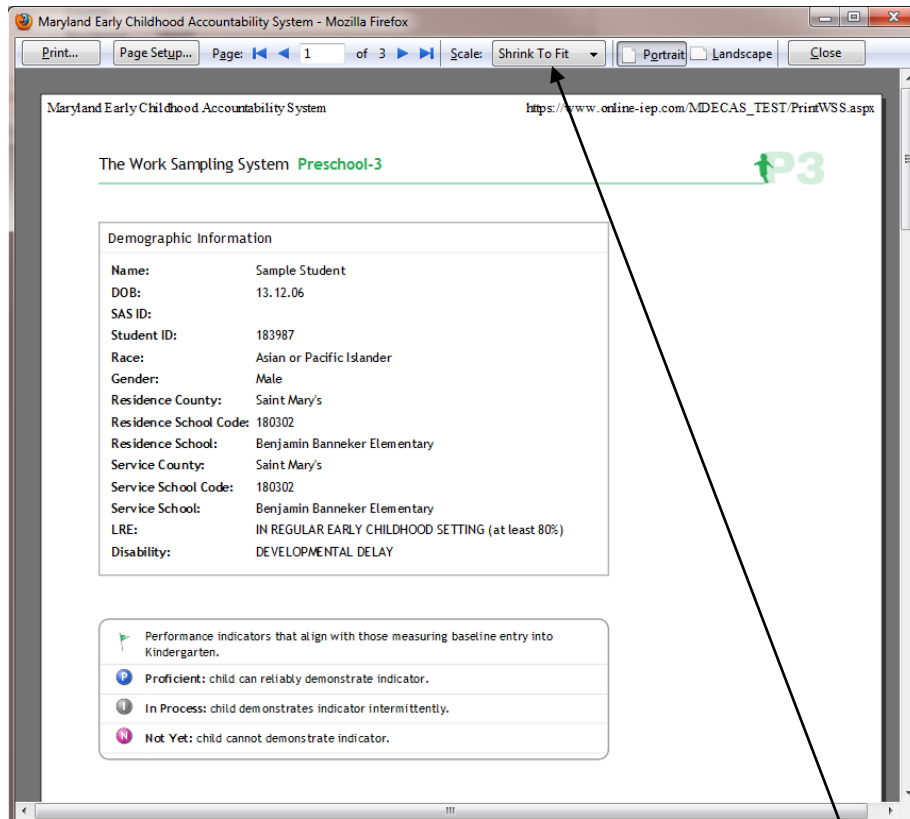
Maryland Early Childhood Accountability System - Mozilla Firefox

Print... Page Setup... Page: 1 of 3 Scale: Shrink To Fit Portrait Landscape Close

Maryland Early Childhood Accountability System https://www.online-iep.com/MDECAS_TEST/PrintWSS.aspx

The Work Sampling System Preschool-3

P3

Demographic Information

| | |
|---|---|
| Name: | Sample Student |
| DOB: | 13.12.06 |
| SAS ID: | |
| Student ID: | 183987 |
| Race: | Asian or Pacific Islander |
| Gender: | Male |
| Residence County: | Saint Mary's |
| Residence School Code: | 180302 |
| Residence School: | Benjamin Banneker Elementary |
| Service County: | Saint Mary's |
| Service School Code: | 180302 |
| Service School: | Benjamin Banneker Elementary |
| LRE: | IN REGULAR EARLY CHILDHOOD SETTING (at least 80%) |
| Disability: | DEVELOPMENTAL DELAY |

Performance indicators that align with those measuring baseline entry into Kindergarten.

P Proficient: child can reliably demonstrate indicator.

I In Process: child demonstrates indicator intermittently.

N Not Yet: child cannot demonstrate indicator.